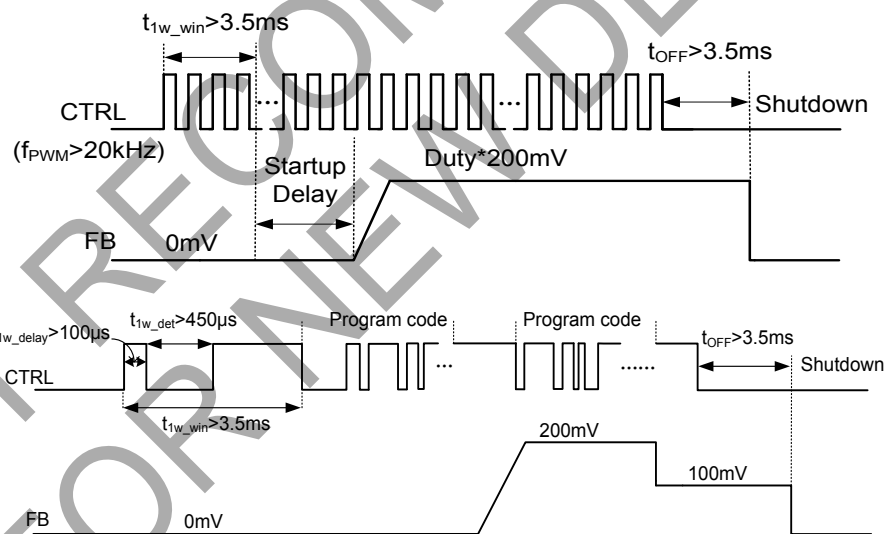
$t_{1w\_win}$>3.5ms

$t_{OFF}$>3.5ms

CTRL

...

...

Shutdown

($f_{PWM}$>20kHz)

Startup Delay

Duty*200mV

FB

0mV

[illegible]$_{1w\_delay}$>100μs

$t_{1w\_det}$>450μs

Program code

Program code

$t_{OFF}$>3.5ms

CTRL

...

......

Shutdown

$t_{1w\_win}$>3.5ms

200mV

100mV

FB

0mV